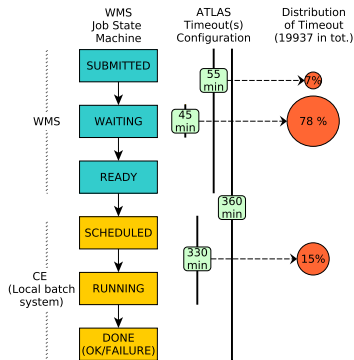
WMS Job State Machine

ATLAS Timeout(s) Configuration

Distribution of Timeout (19937 in tot.)

WMS

SUBMITTED

55 min

7%

WAITING

45 min

78 %

READY

360 min

CE (Local batch system)

SCHEDULED

330 min

15%

RUNNING

DONE (OK/FAILURE)